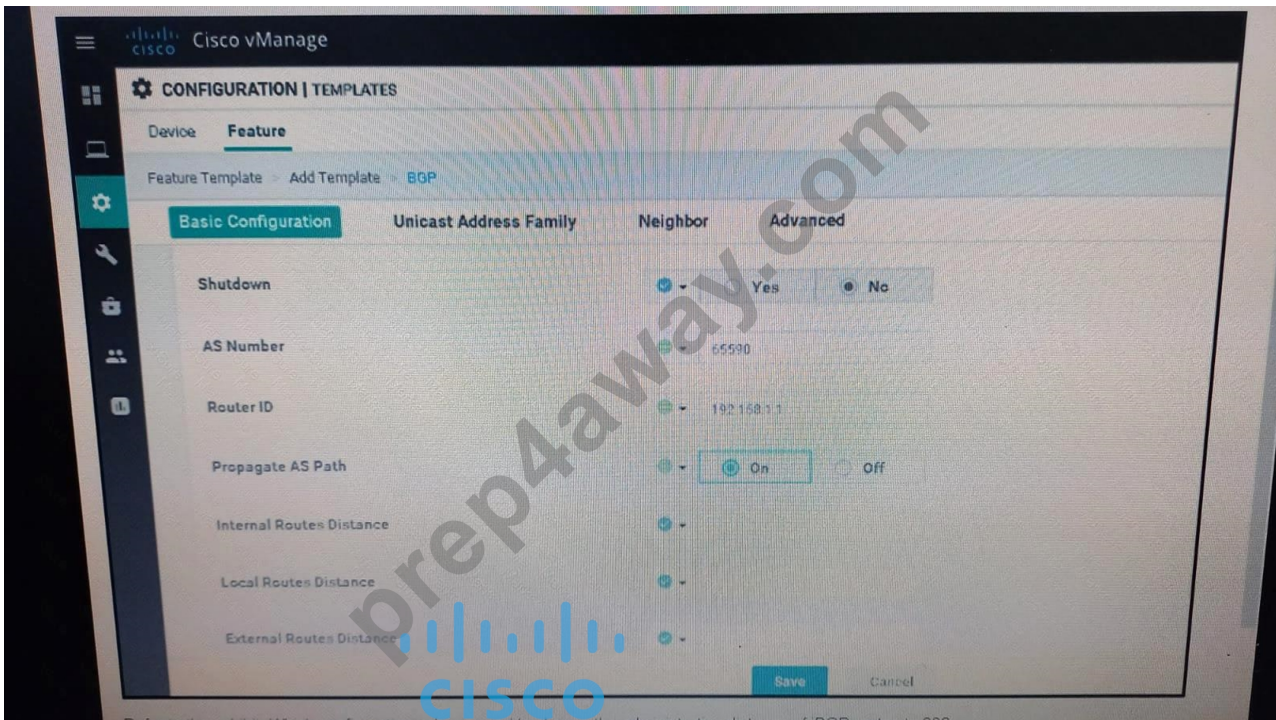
Cisco vManage

CONFIGURATION | TEMPLATES

Device Feature

Feature Template > Add Template > BGP

Basic Configuration Unicast Address Family Neighbor Advanced

Shutdown Yes No

AS Number 65590

Router ID 192.168.1.1

Propagate AS Path On Off

Internal Routes Distance

Local Routes Distance

External Routes Distance

Save Cancel

prep4away.com

cisco